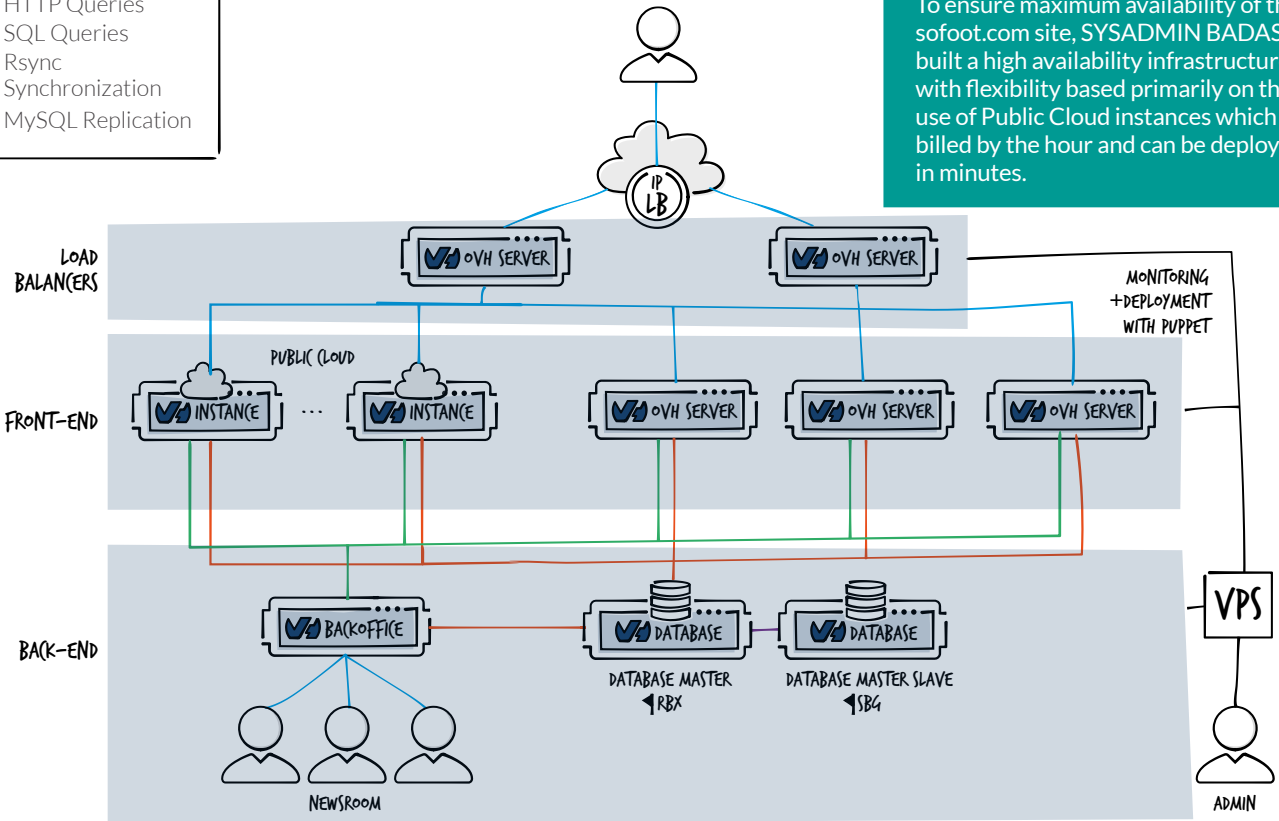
HTTP Queries
SQL Queries
Rsync Synchronization
MySQL Replication

To ensure maximum availability of th sofoot.com site, SYSADMIN BADAS built a high availability infrastructur with flexibility based primarily on th use of Public Cloud instances which billed by the hour and can be deploy in minutes.

IP LB

LOAD BALANCERS

OVH SERVER

OVH SERVER

MONITORING +DEPLOYMENT WITH PUPPET

PUBLIC CLOUD

FRONT-END

INSTANCE

...

INSTANCE

OVH SERVER

OVH SERVER

OVH SERVER

BACK-END

BACKOFFICE

DATABASE

DATABASE

VPS

DATABASE MASTER
RBX

DATABASE MASTER SLAVE
SBG

NEWSROOM

ADMIN